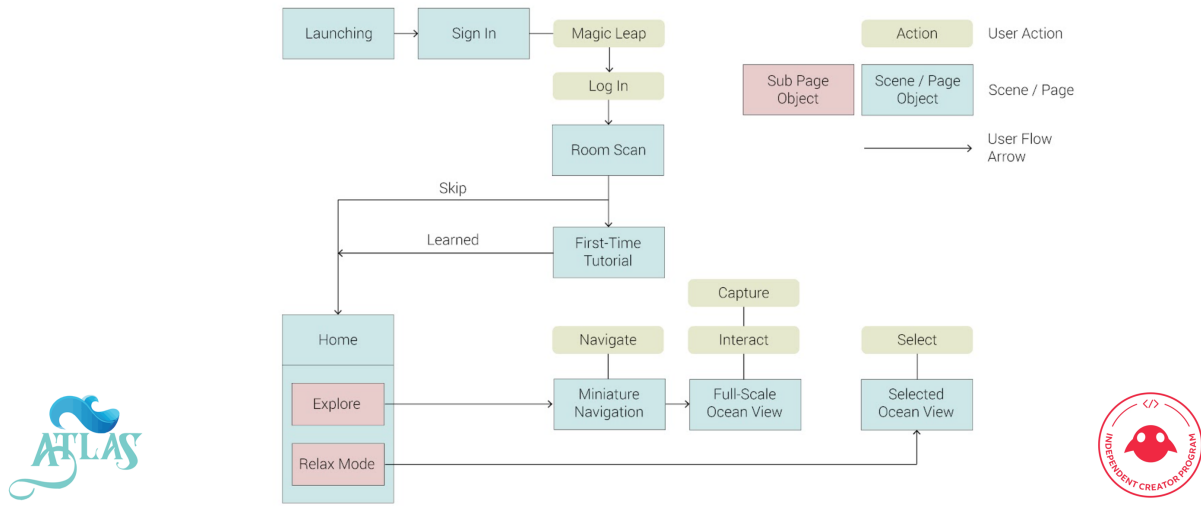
Launching

Sign In

Magic Leap

Log In

Room Scan

Skip

Learned

First-Time Tutorial

Home

Explore

Relax Mode

Navigate

Miniature Navigation

Capture

Interact

Full-Scale Ocean View

Select

Selected Ocean View

Action

User Action

Sub Page Object

Scene / Page Object

Scene / Page

User Flow Arrow

ATLAS

</>

INDEPENDENT CREATOR PROGRAM